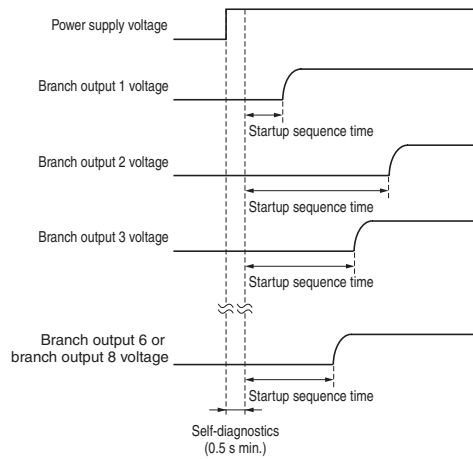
Power supply voltage

Branch output 1 voltage

Startup sequence time

Branch output 2 voltage

Startup sequence time

Branch output 3 voltage

Startup sequence time

Branch output 6 or branch output 8 voltage

Startup sequence time

Self-diagnostics (0.5 s min.)